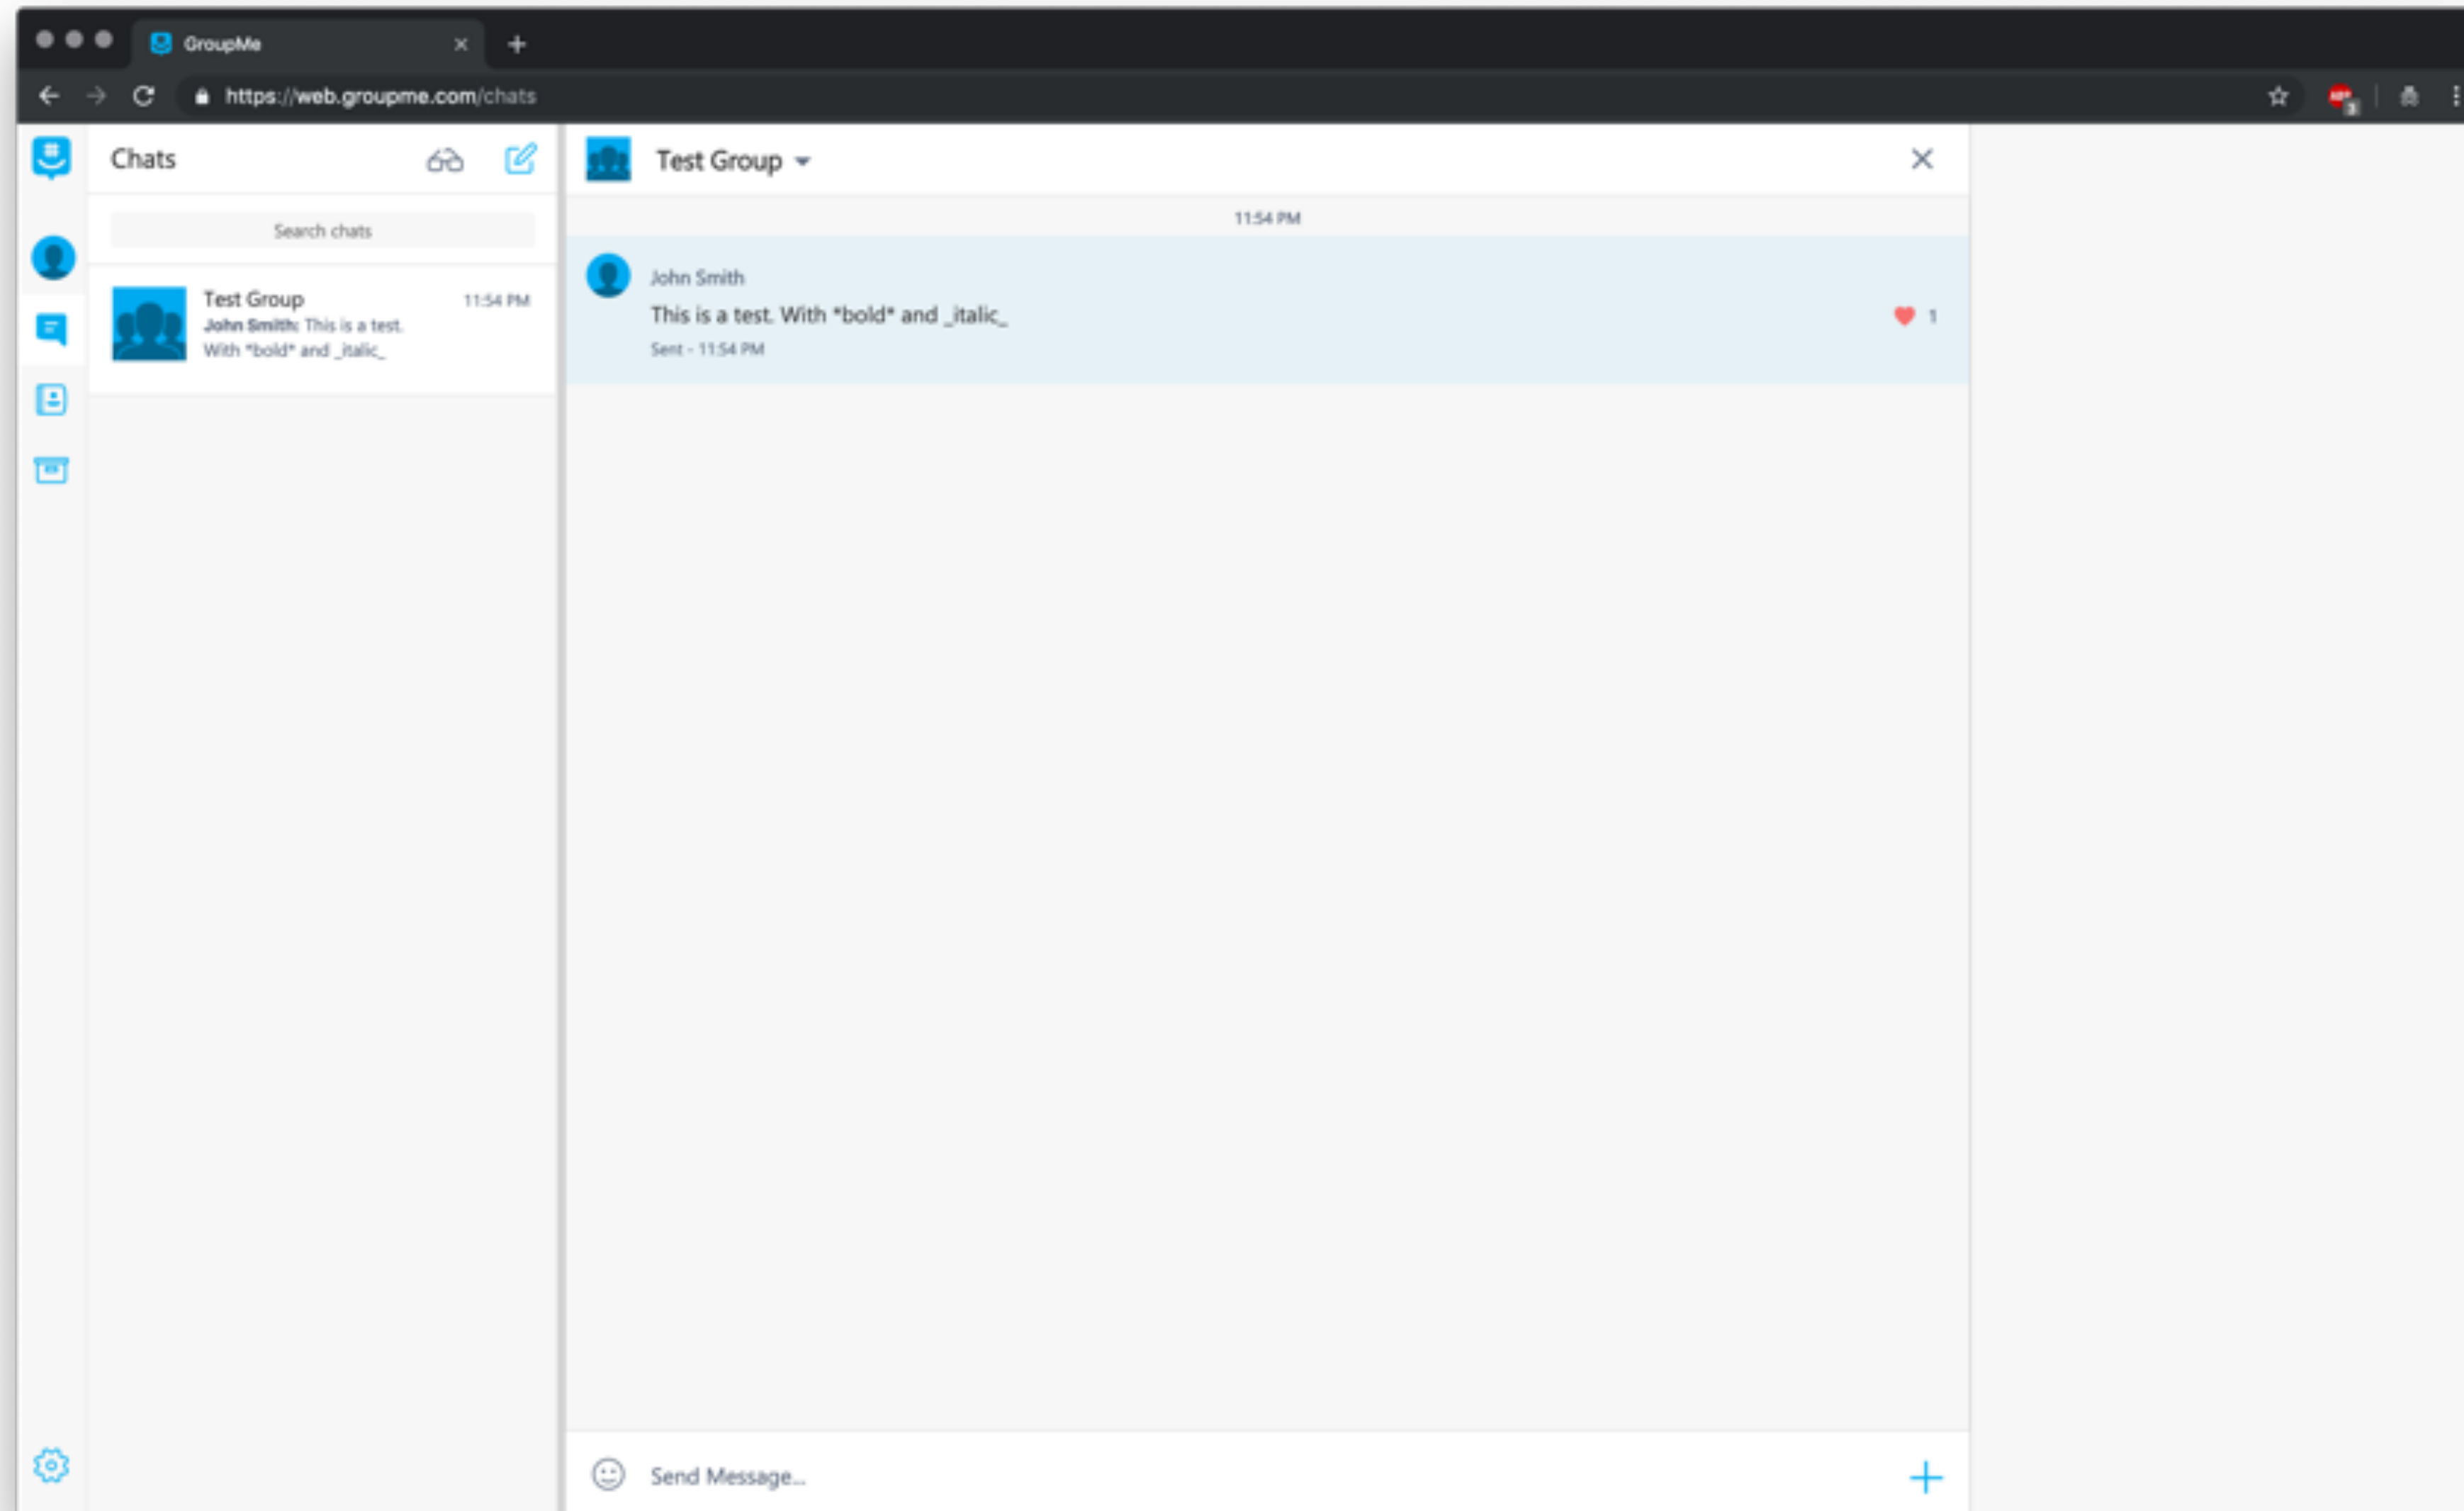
GroupMe

https://web.groupme.com/chats

Chats

Search chats

Test Group 11:54 PM
John Smith: This is a test. With *bold* and _italic_

Test Group

11:54 PM

John Smith
This is a test. With *bold* and _italic_
Sent - 11:54 PM

1

Send Message...